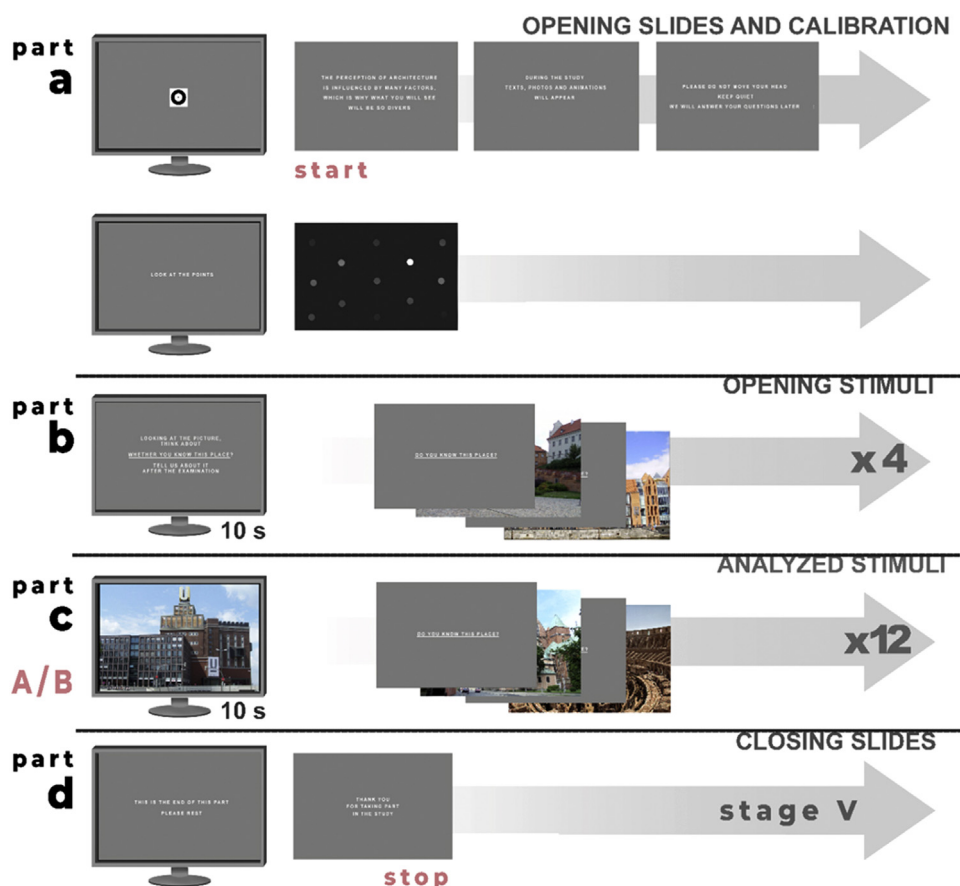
part
a

OPENING SLIDES AND CALIBRATION

THE PERCEPTION OF ARCHITECTURE IS INFLUENCED BY MANY FACTORS, WHICH IS WHY WHAT YOU WILL SEE WILL BE SO DIVERS

DURING THE STUDY TEXTS, PHOTOS AND ANIMATIONS WILL APPEAR

PLEASE DO NOT MOVE YOUR HEAD
KEEP QUIET
WE WILL ANSWER YOUR QUESTIONS LATER

start

LOOK AT THE POINTS

part
b

OPENING STIMULI

LOOKING AT THE PICTURE, THINK ABOUT
WHETHER YOU KNOW THIS PLACE?
TELL US ABOUT IT AFTER THE EXAMINATION

10 s

DO YOU KNOW THIS PLACE?

x4

part
c

A/B

ANALYZED STIMULI

10 s

DO YOU KNOW THIS PLACE?

x12

part
d

CLOSING SLIDES

THIS IS THE END OF THIS PART
PLEASE REST

THANK YOU FOR TAKING PART IN THE STUDY

stop

stage V